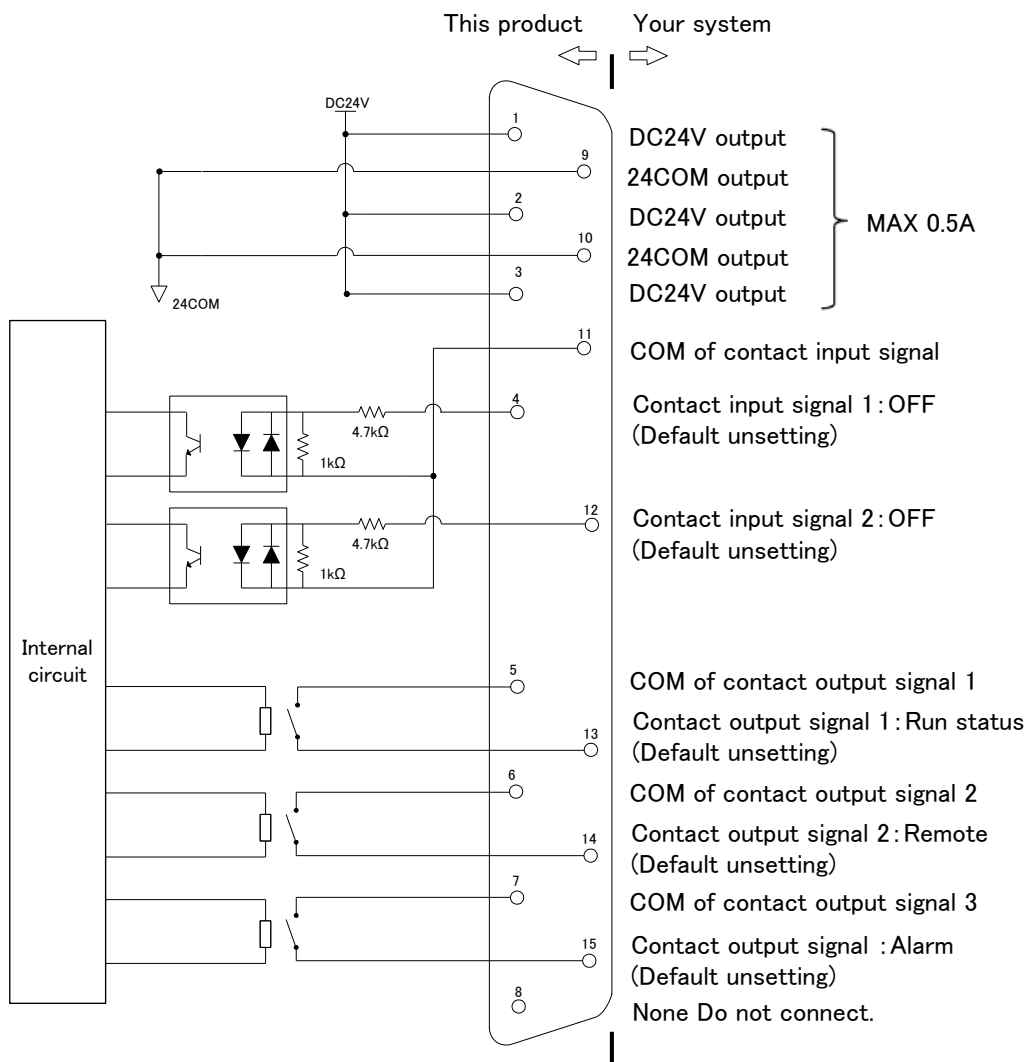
This product Your system

DC24V

24COM

Internal circuit

4.7kΩ
1kΩ
4.7kΩ
1kΩ

1 DC24V output
9 24COM output
2 DC24V output
10 24COM output
3 DC24V output

MAX 0.5A

11 COM of contact input signal

4 Contact input signal 1: OFF (Default unsetting)

12 Contact input signal 2: OFF (Default unsetting)

5 COM of contact output signal 1

13 Contact output signal 1: Run status (Default unsetting)

6 COM of contact output signal 2

14 Contact output signal 2: Remote (Default unsetting)

7 COM of contact output signal 3

15 Contact output signal : Alarm (Default unsetting)

8 None Do not connect.